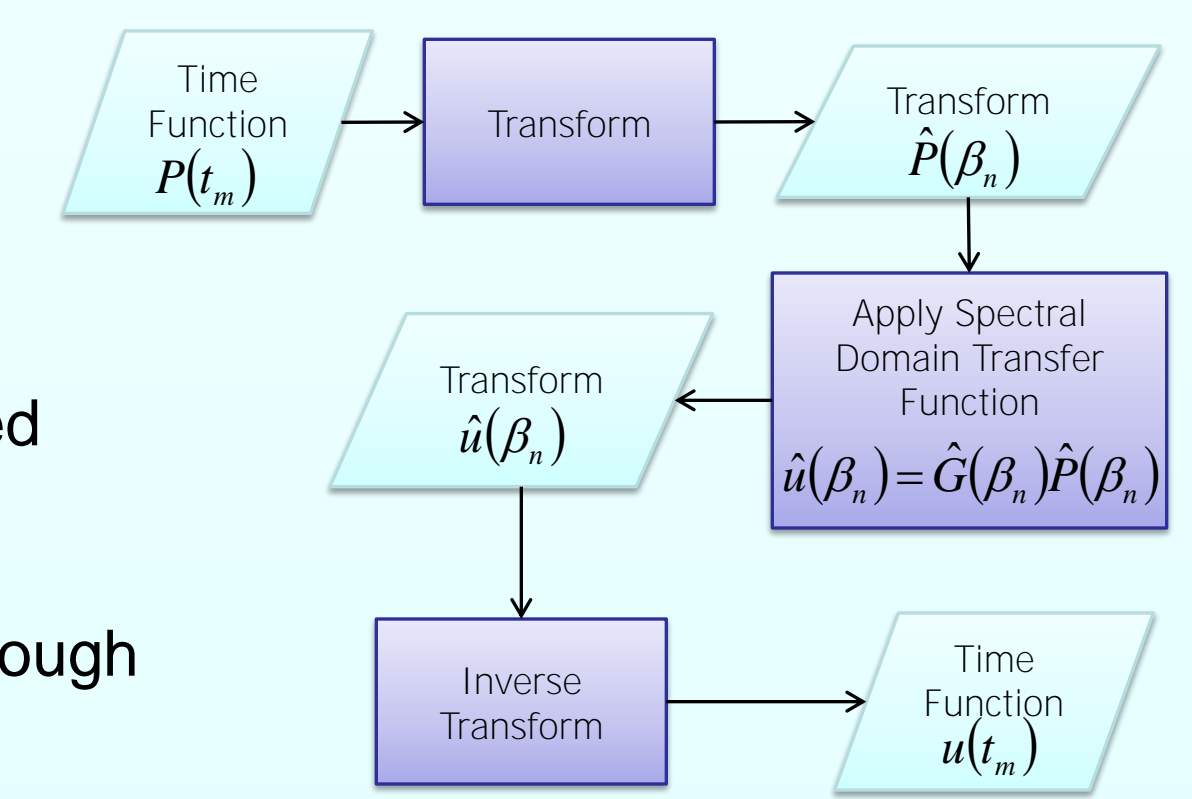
Time Function $P(t_m)$

Transform

Transform $\hat{P}(\beta_n)$

Apply Spectral Domain Transfer Function $\hat{u}(\beta_n)=\hat{G}(\beta_n)\hat{P}(\beta_n)$

Transform $\hat{u}(\beta_n)$

ed

ough

Inverse Transform

Time Function $u(t_m)$